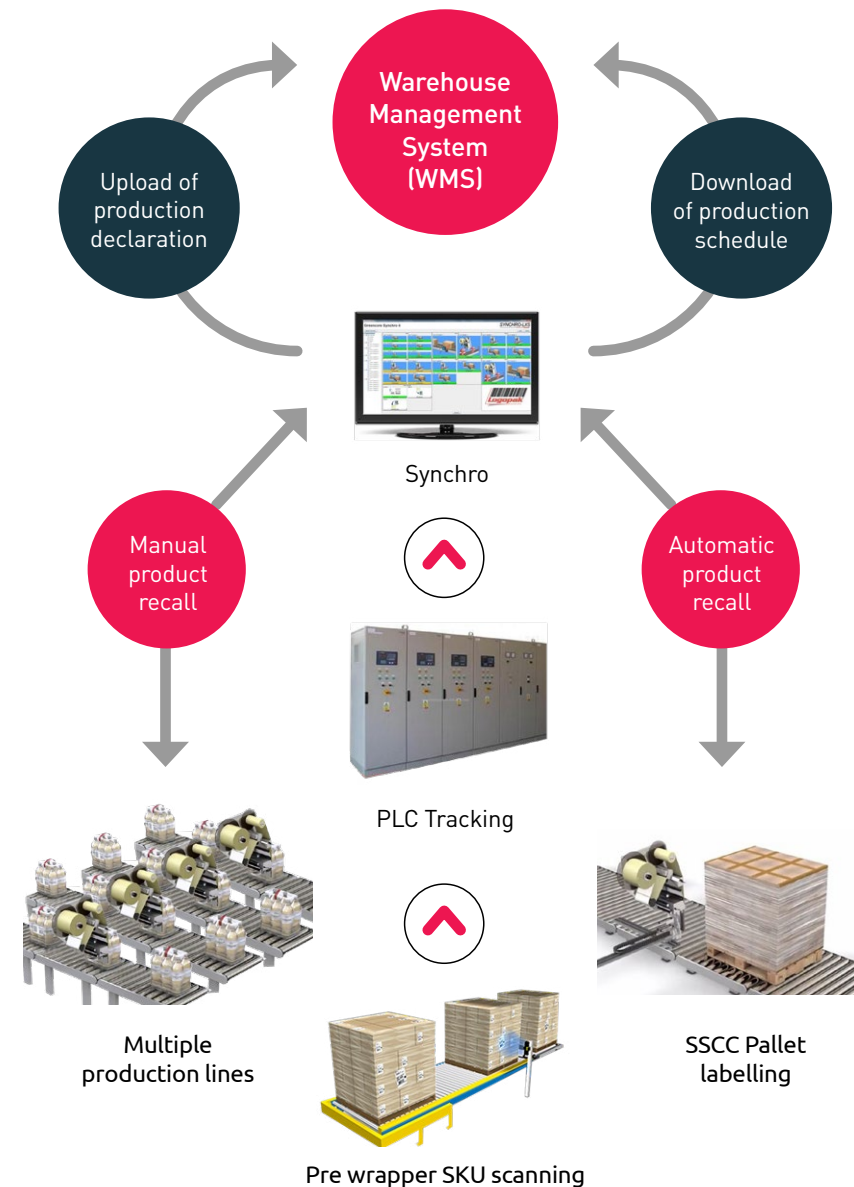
Warehouse Management System (WMS)

Upload of production declaration

Download of production schedule

Synchro

Manual product recall

Automatic product recall

PLC Tracking

Multiple production lines

SSCC Pallet labelling

Pre wrapper SKU scanning